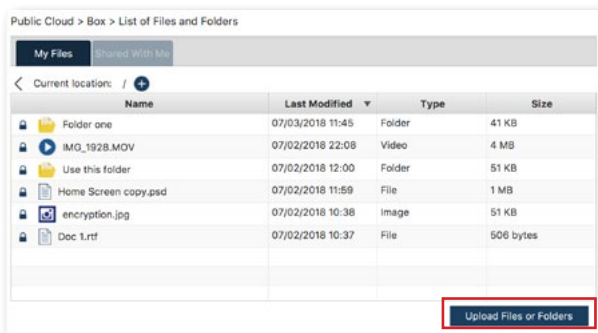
Public Cloud > Box > List of Files and Folders

My Files | Shared With Me

Current location: /

| Name | Last Modified | Type | Size |
|---|---|---|---|
| Folder one | 07/03/2018 11:45 | Folder | 41 KB |
| IMG_1928.MOV | 07/02/2018 22:08 | Video | 4 MB |
| Use this folder | 07/02/2018 12:00 | Folder | 51 KB |
| Home Screen copy.psd | 07/02/2018 11:59 | File | 1 MB |
| encryption.jpg | 07/02/2018 10:38 | Image | 51 KB |
| Doc 1.rtf | 07/02/2018 10:37 | File | 506 bytes |

Upload Files or Folders